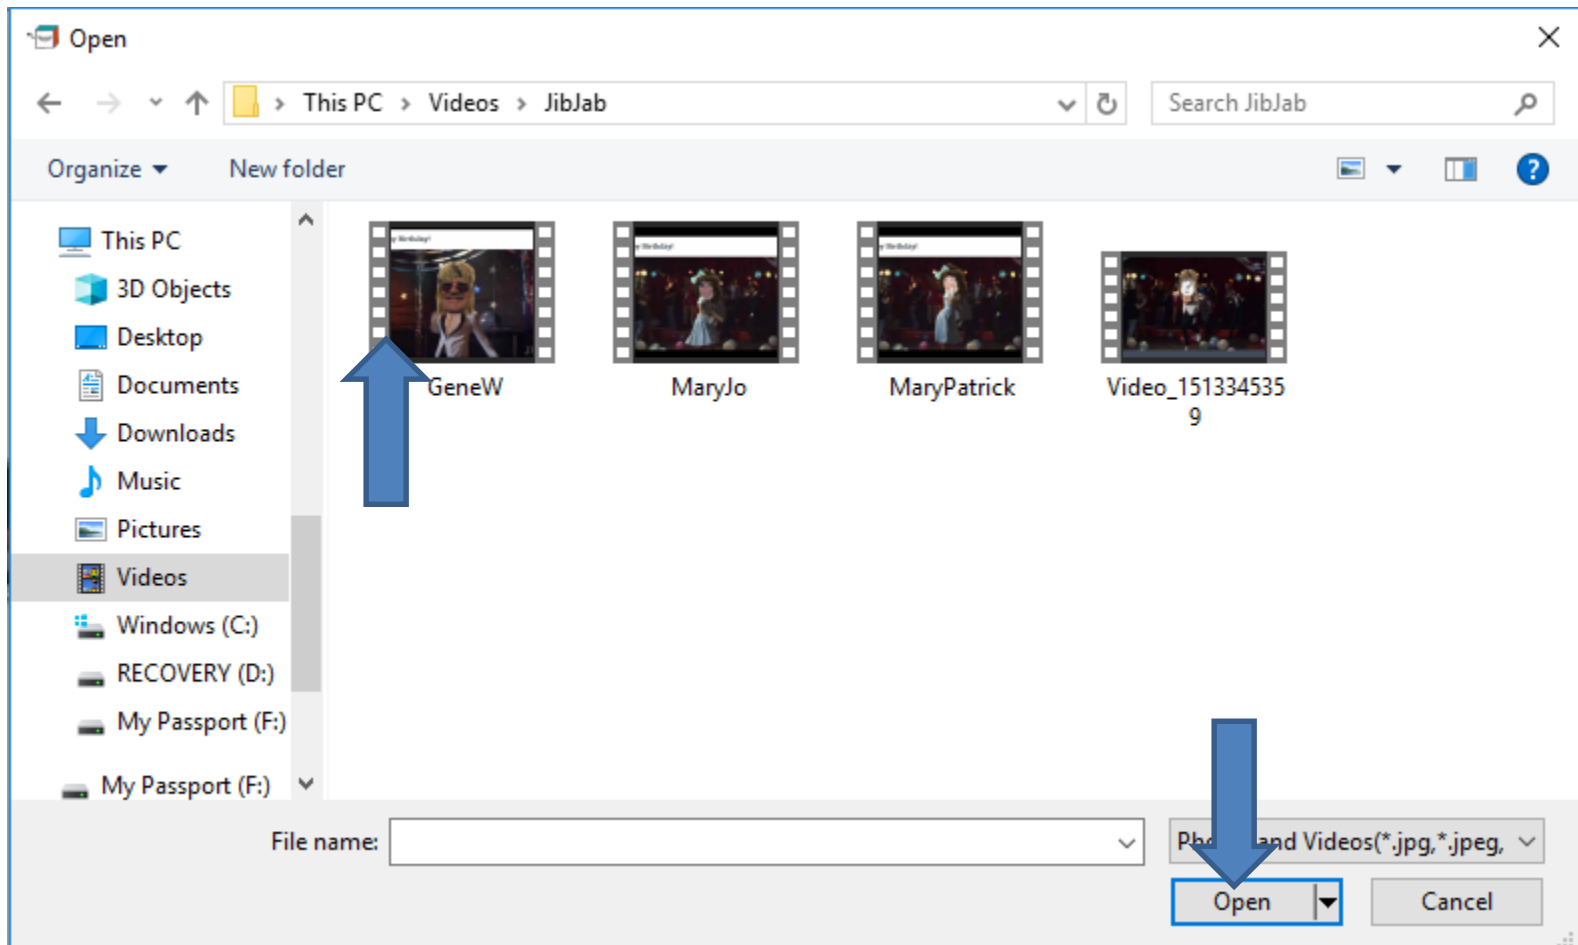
Open

This PC > Videos > JibJab

Search JibJab

Organize ▾ New folder

This PC
3D Objects
Desktop
Documents
Downloads
Music
Pictures
Videos
Windows (C:)
RECOVERY (D:)
My Passport (F:)
My Passport (F:)

GeneW
MaryJo
MaryPatrick
Video_1513345359

File name:
Ph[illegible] and Videos(*.jpg,*.jpeg,
Open
Cancel